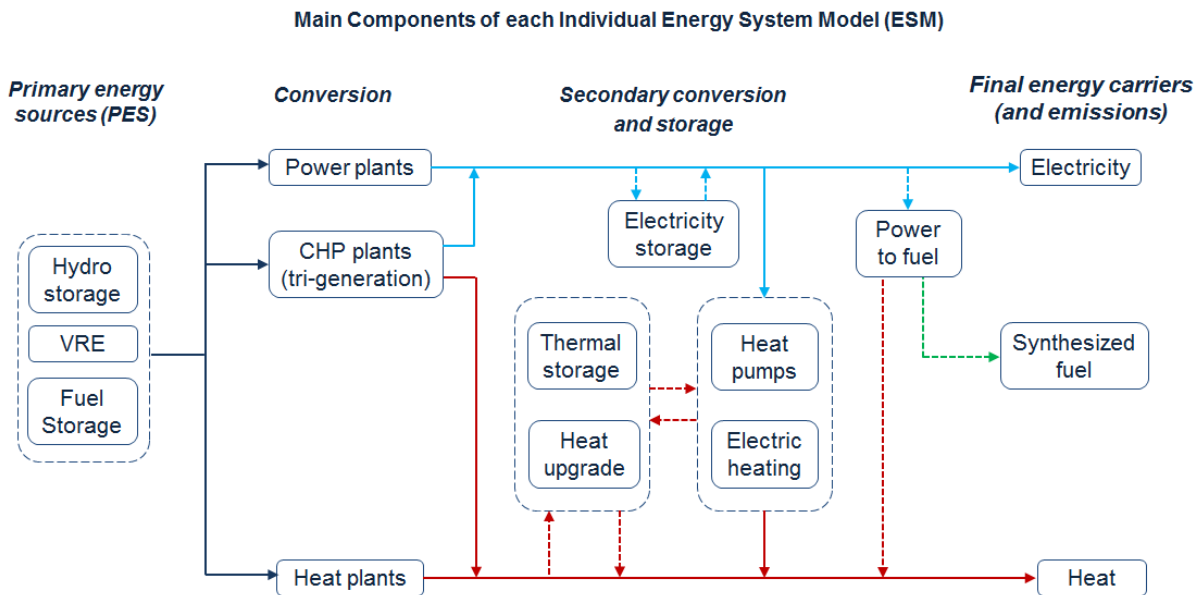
Main Components of each Individual Energy System Model (ESM)

Primary energy sources (PES)

Conversion

Secondary conversion and storage

Final energy carriers (and emissions)

Hydro storage

VRE

Fuel Storage

Power plants

CHP plants (tri-generation)

Heat plants

Electricity storage

Thermal storage

Heat upgrade

Heat pumps

Electric heating

Power to fuel

Electricity

Synthesized fuel

Heat